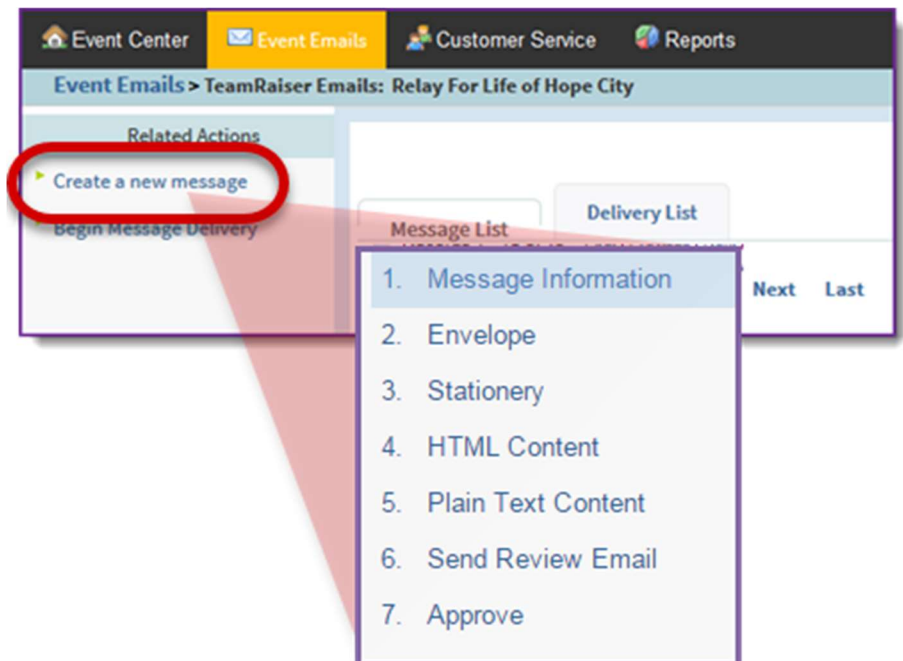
Event Center Event Emails Customer Service Reports

Event Emails > TeamRaiser Emails: Relay For Life of Hope City

Related Actions

Create a new message

Begin Message Delivery

Message List

Delivery List

Next Last

1. Message Information

2. Envelope

3. Stationery

4. HTML Content

5. Plain Text Content

6. Send Review Email

7. Approve